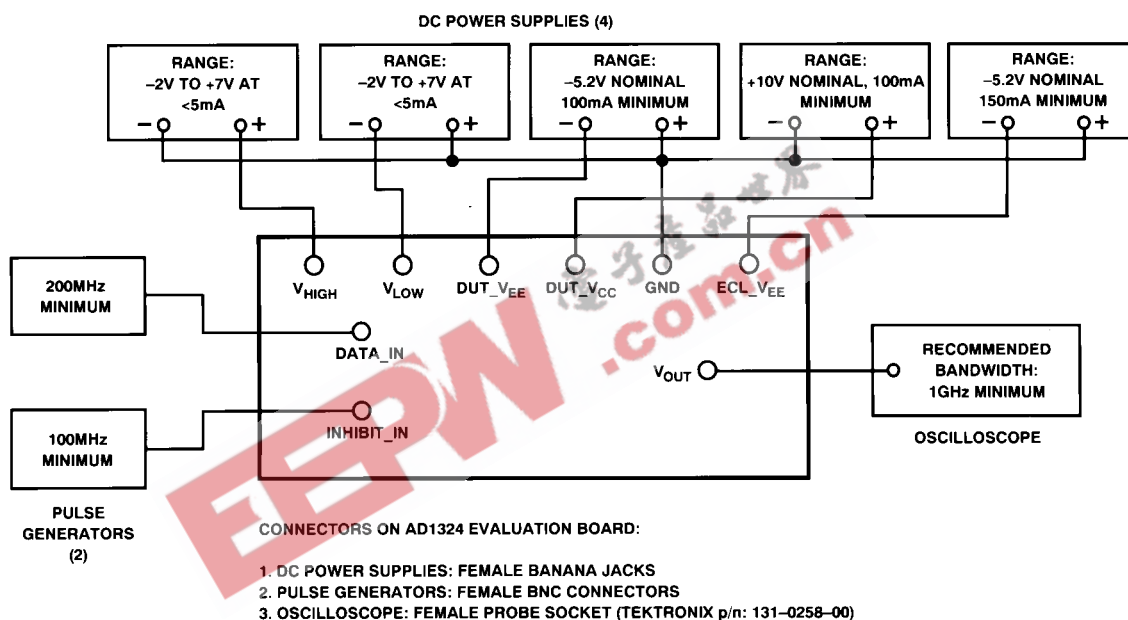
DC POWER SUPPLIES (4)

RANGE: –2V TO +7V AT <5mA
– +

RANGE: –2V TO +7V AT <5mA
– +

RANGE: –5.2V NOMINAL 100mA MINIMUM
– +

RANGE: +10V NOMINAL, 100mA MINIMUM
– +

RANGE: –5.2V NOMINAL 150mA MINIMUM
– +

200MHz MINIMUM

100MHz MINIMUM

PULSE GENERATORS (2)

$V_{HIGH}$ $V_{LOW}$ DUT_$V_{EE}$ DUT_$V_{CC}$ GND ECL_$V_{EE}$

DATA_IN

INHIBIT_IN

$V_{OUT}$

RECOMMENDED BANDWIDTH: 1GHz MINIMUM

OSCILLOSCOPE

电子产品世界

EEPW .com.cn

CONNECTORS ON AD1324 EVALUATION BOARD:

1. DC POWER SUPPLIES: FEMALE BANANA JACKS
2. PULSE GENERATORS: FEMALE BNC CONNECTORS
3. OSCILLOSCOPE: FEMALE PROBE SOCKET (TEKTRONIX p/n: 131–0258–00)